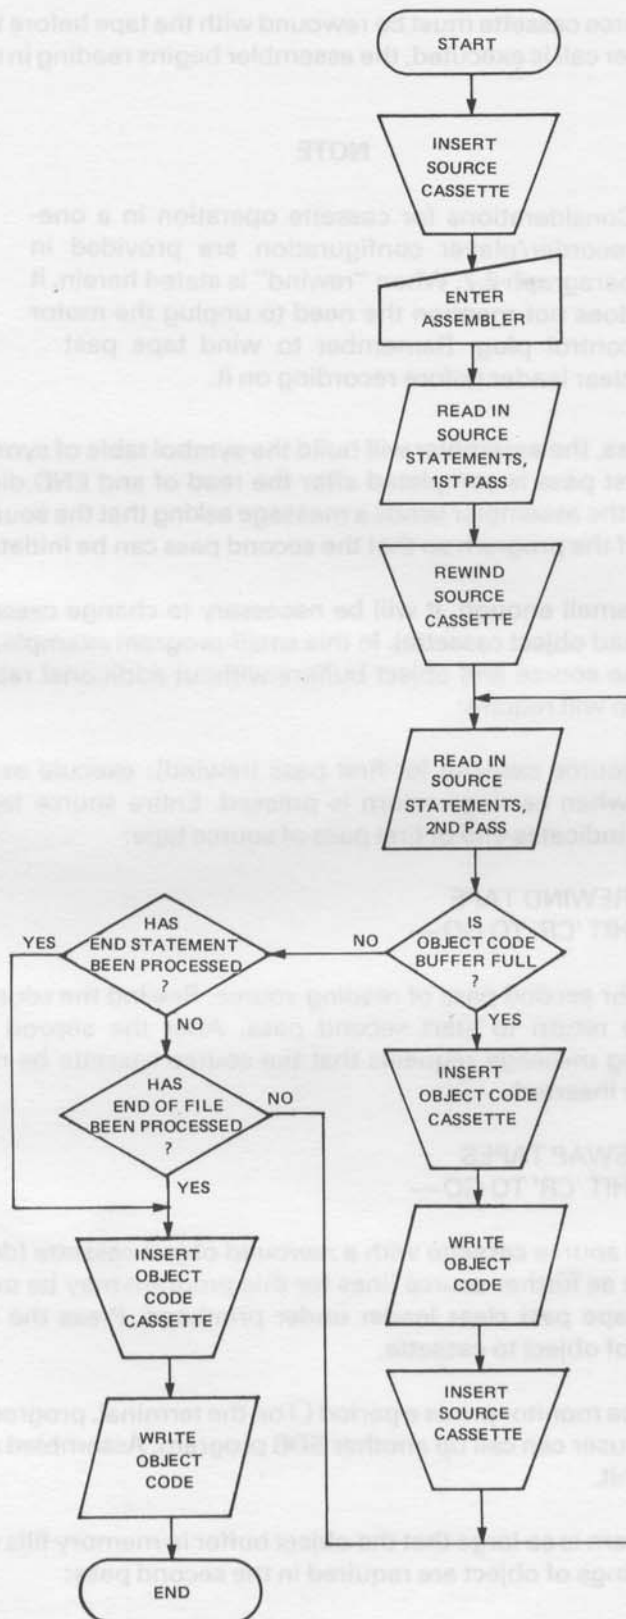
START

INSERT SOURCE CASSETTE

ENTER ASSEMBLER

READ IN SOURCE STATEMENTS, 1ST PASS

REWIND SOURCE CASSETTE

READ IN SOURCE STATEMENTS, 2ND PASS

IS OBJECT CODE BUFFER FULL ?

NO

YES

HAS END STATEMENT BEEN PROCESSED ?

YES

NO

HAS END OF FILE BEEN PROCESSED ?

NO

YES

INSERT OBJECT CODE CASSETTE

WRITE OBJECT CODE

INSERT SOURCE CASSETTE

INSERT OBJECT CODE CASSETTE

WRITE OBJECT CODE

END